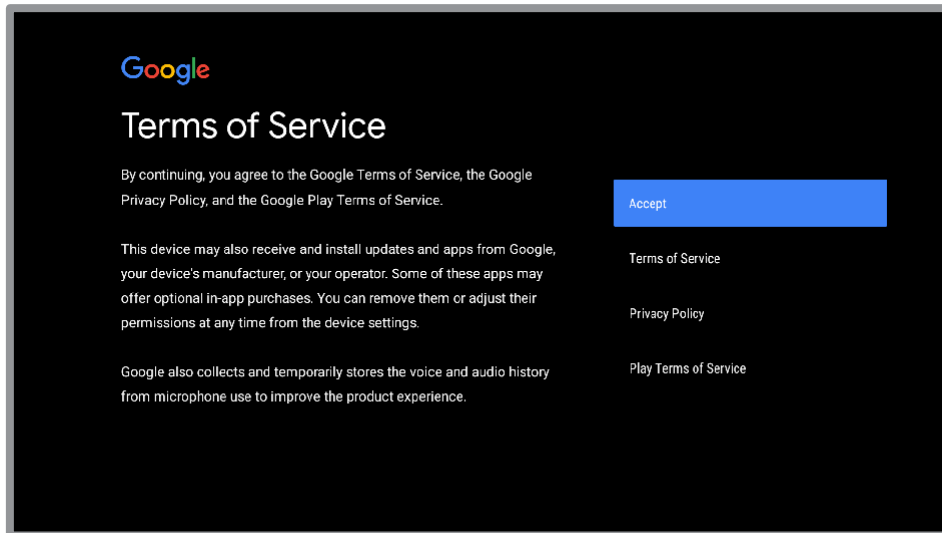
Google

Terms of Service

By continuing, you agree to the Google Terms of Service, the Google Privacy Policy, and the Google Play Terms of Service.

This device may also receive and install updates and apps from Google, your device's manufacturer, or your operator. Some of these apps may offer optional in-app purchases. You can remove them or adjust their permissions at any time from the device settings.

Google also collects and temporarily stores the voice and audio history from microphone use to improve the product experience.

Accept

Terms of Service

Privacy Policy

Play Terms of Service